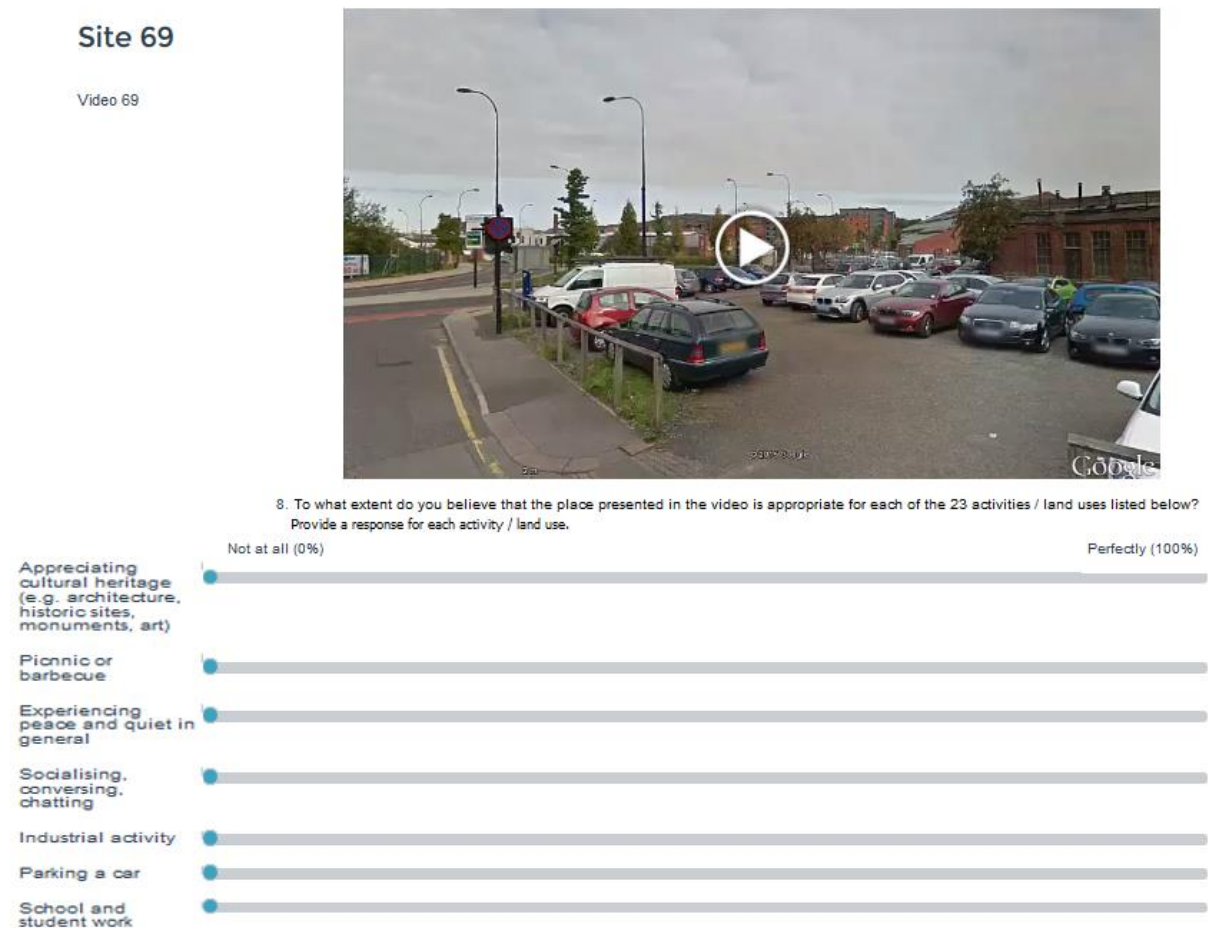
Site 69

Video 69

Google

8. To what extent do you believe that the place presented in the video is appropriate for each of the 23 activities / land uses listed below? Provide a response for each activity / land use.

Not at all (0%)

Perfectly (100%)

Appreciating cultural heritage (e.g. architecture, historic sites, monuments, art)

Picnic or barbecue

Experiencing peace and quiet in general

Socialising, conversing, chatting

Industrial activity

Parking a car

School and student work